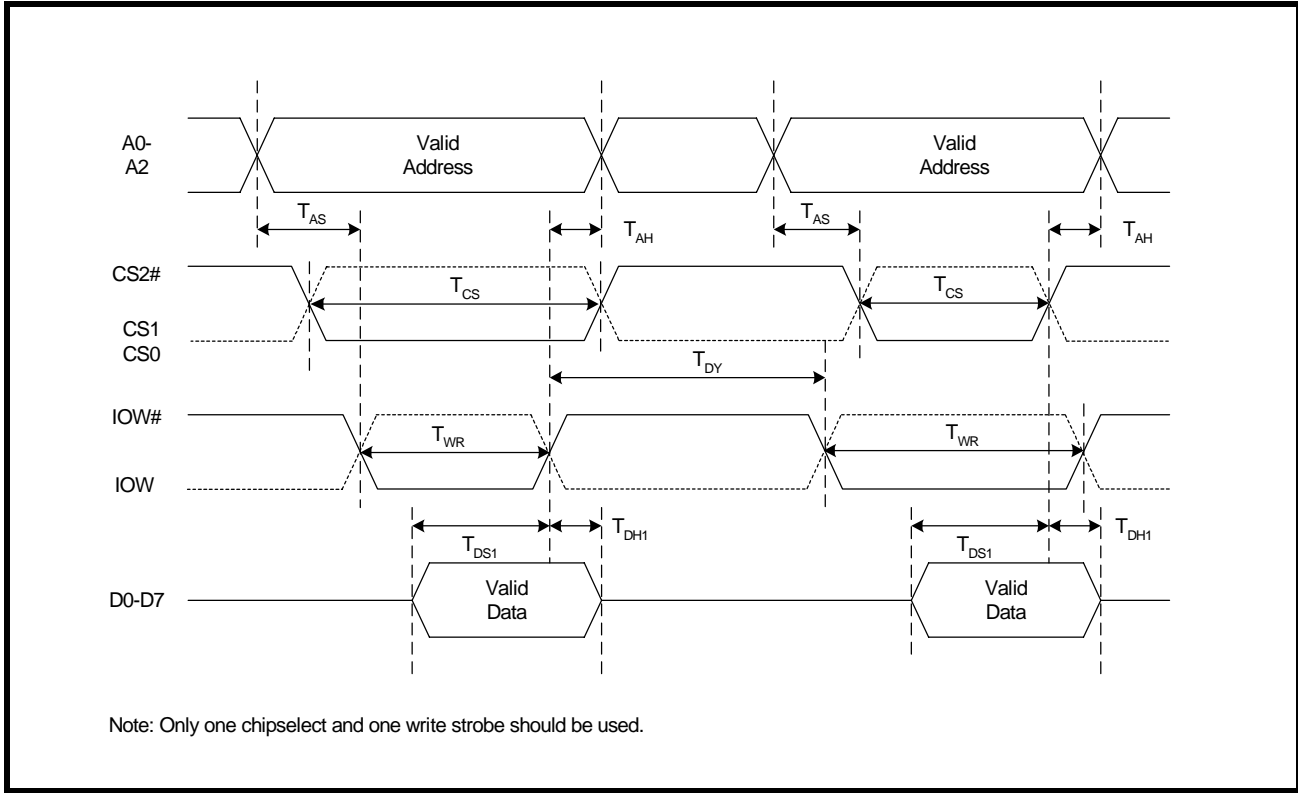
A0-
A2

Valid Address

Valid Address

$T_{AS}$

$T_{AH}$

$T_{AS}$

$T_{AH}$

CS2#

$T_{CS}$

$T_{CS}$

CS1
CS0

$T_{DY}$

IOW#

$T_{WR}$

$T_{WR}$

IOW

$T_{DS1}$

$T_{DH1}$

$T_{DS1}$

$T_{DH1}$

D0-D7

Valid Data

Valid Data

Note: Only one chipselect and one write strobe should be used.